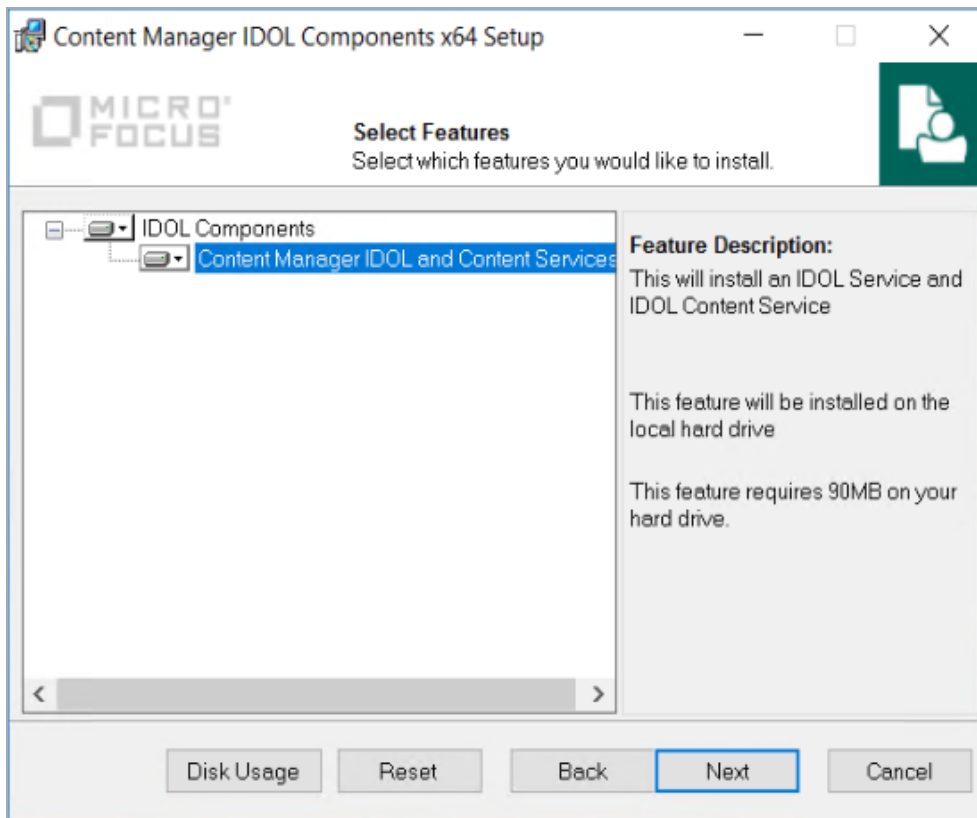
Content Manager IDOL Components x64 Setup

MICRO FOCUS

Select Features
Select which features you would like to install.

IDOL Components
Content Manager IDOL and Content Services

Feature Description:
This will install an IDOL Service and IDOL Content Service

This feature will be installed on the local hard drive

This feature requires 90MB on your hard drive.

Disk Usage
Reset
Back
Next
Cancel